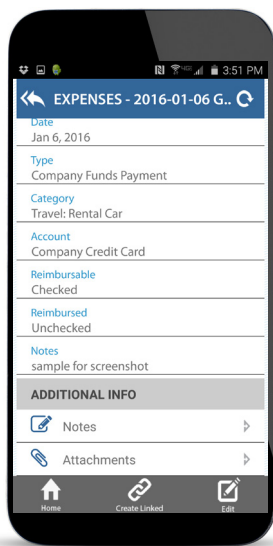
3:51 PM

EXPENSES - 2016-01-06 G..

Date
Jan 6, 2016

Type
Company Funds Payment

Category
Travel: Rental Car

Account
Company Credit Card

Reimbursable
Checked

Reimbursed
Unchecked

Notes
sample for screenshot

ADDITIONAL INFO

Notes

Attachments

Home
Create Linked
Edit